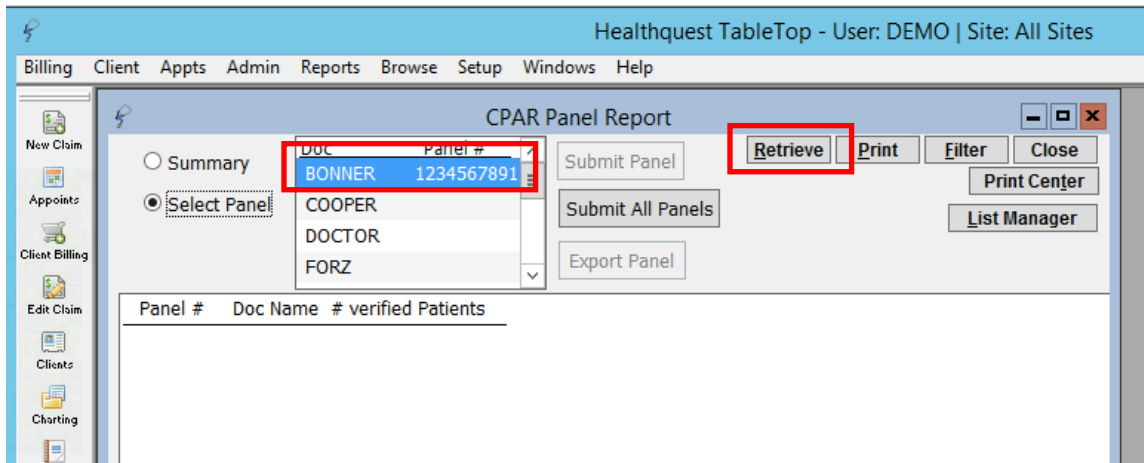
Healthquest TableTop - User: DEMO | Site: All Sites

Billing Client Appts Admin Reports Browse Setup Windows Help

New Claim
Appoints
Client Billing
Edit Claim
Clients
Charting

CPAR Panel Report

Summary
Select Panel

| Doc | Panel # |
|---|---|
| BONNER | 1234567891 |
| COOPER | |
| DOCTOR | |
| FORZ | |

Submit Panel
Submit All Panels
Export Panel

Retrieve
Print
Filter
Close
Print Center
List Manager

| Panel # | Doc Name | # verified Patients |
|---|---|---|